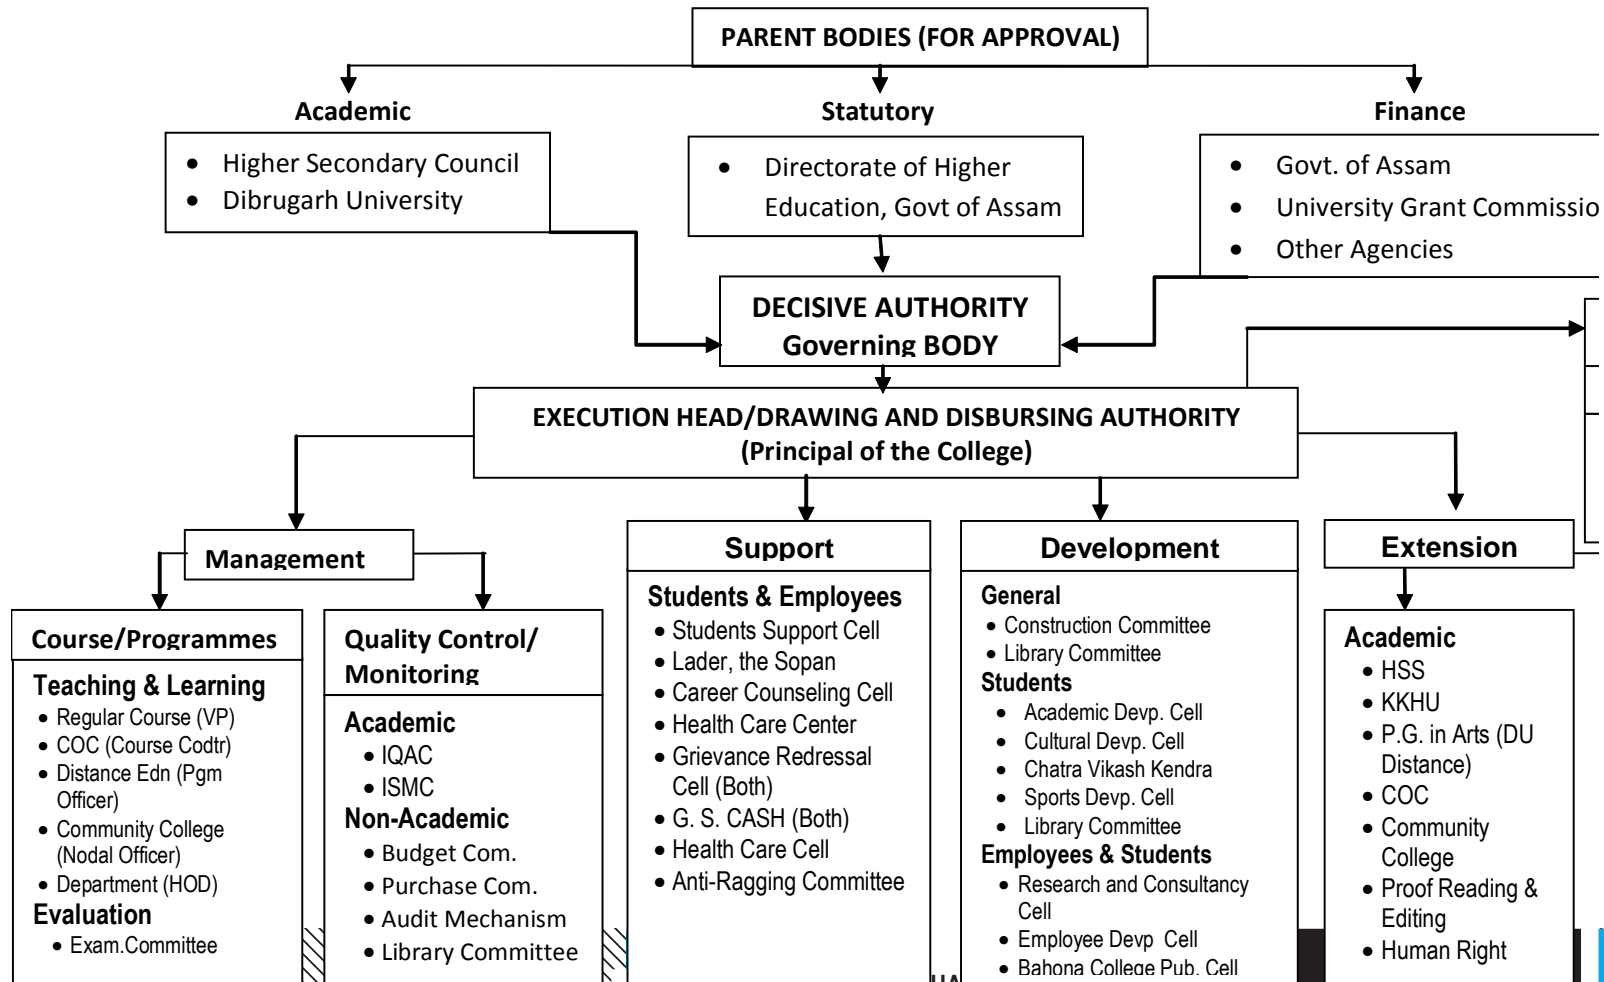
PARENT BODIES (FOR APPROVAL)

Academic

- Higher Secondary Council
- Dibrugarh University

Statutory

- Directorate of Higher Education, Govt of Assam

Finance

- Govt. of Assam
- University Grant Commissio
- Other Agencies

DECISIVE AUTHORITY
Governing BODY

EXECUTION HEAD/DRAWING AND DISBURSING AUTHORITY
(Principal of the College)

Management

Course/Programmes

Teaching & Learning
- Regular Course (VP)
- COC (Course Codtr)
- Distance Edn (Pgm Officer)
- Community College (Nodal Officer)
- Department (HOD)

Evaluation
- Exam.Committee

Quality Control/ Monitoring

Academic
- IQAC
- ISMC

Non-Academic
- Budget Com.
- Purchase Com.
- Audit Mechanism
- Library Committee

Support

Students & Employees
- Students Support Cell
- Lader, the Sopan
- Career Counseling Cell
- Health Care Center
- Grievance Redressal Cell (Both)
- G. S. CASH (Both)
- Health Care Cell
- Anti-Ragging Committee

Development

General
- Construction Committee
- Library Committee

Students
- Academic Devp. Cell
- Cultural Devp. Cell
- Chatra Vikash Kendra
- Sports Devp. Cell
- Library Committee

Employees & Students
- Research and Consultancy Cell
- Employee Devp Cell
- Bahona College Pub. Cell

Extension

Academic
- HSS
- KKHU
- P.G. in Arts (DU Distance)
- COC
- Community College
- Proof Reading & Editing
- Human Right